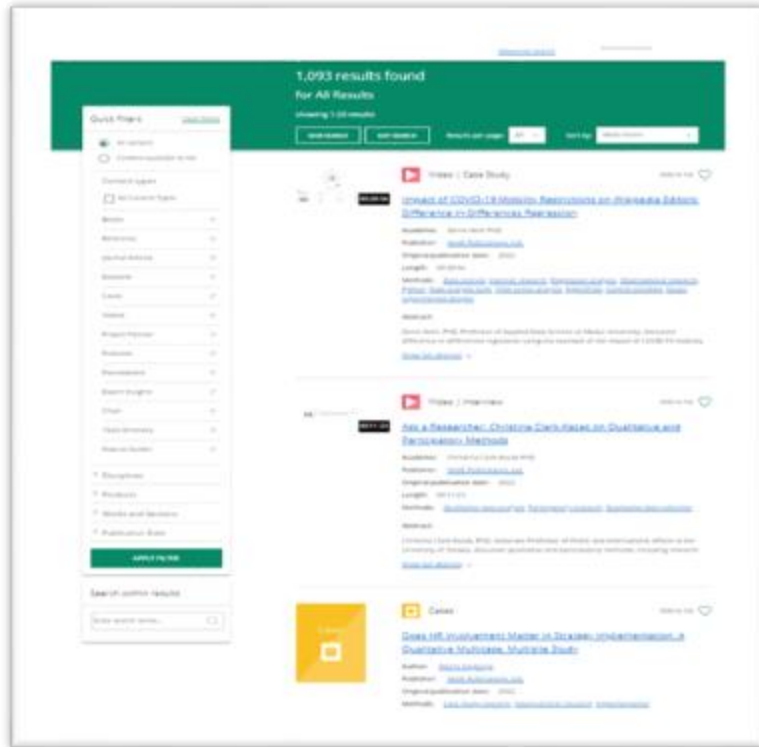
1,093 results found
for All Results
Showing 1-20 results

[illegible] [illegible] Results per page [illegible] Sort by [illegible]

Quick Filters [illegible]
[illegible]
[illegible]
Content types
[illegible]
Books
Reference
Journal Articles
Datasets
Cases
Videos
Project Planner
Podcasts
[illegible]
Expert Insights
Chart
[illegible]
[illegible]
Disciplines
Products
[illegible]
Publication Date
APPLY FILTER

Search within results
Enter search terms...

Video | Case Study
Add to list
Impact of COVID-19 Mobility Restrictions on Wikipedia Editors: Difference-in-Differences Regression
Academic: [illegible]
Publisher: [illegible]
Original publication date: 2022
Length: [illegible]
Methods: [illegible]
Abstract
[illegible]
Show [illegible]

Video | Interview
Add to list
Ask a Researcher: Christina Clark-Kazak on Qualitative and Participatory Methods
Academic: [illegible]
Publisher: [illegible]
Original publication date: 2022
Length: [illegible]
Methods: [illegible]
Abstract
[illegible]
Show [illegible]

Cases
Add to list
Does HR Involvement Matter in Strategy Implementation: A Qualitative Multicase, Multiple Study
Author: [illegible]
Publisher: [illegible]
Original publication date: 2022
Methods: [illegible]